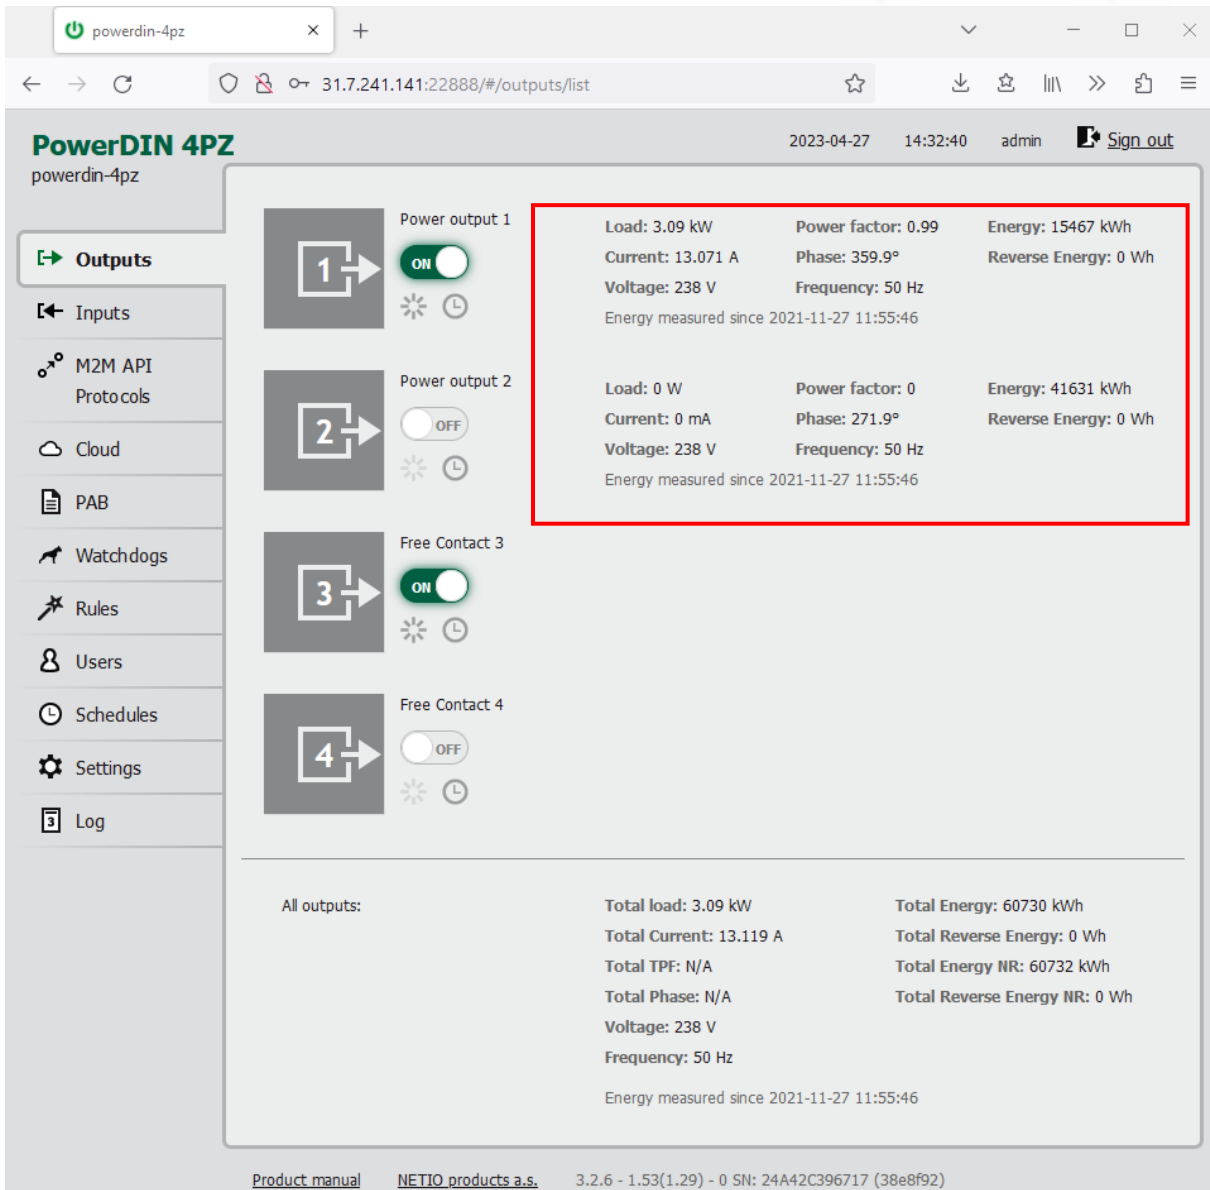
powerdin-4pz ×
+

31.7.241.141:22888/#/outputs/list

PowerDIN 4PZ
powerdin-4pz

2023-04-27 14:32:40 admin Sign out

Outputs
Inputs
M2M API Protocols
Cloud
PAB
Watchdogs
Rules
Users
Schedules
Settings
Log

1
Power output 1
ON

Load: 3.09 kW
Current: 13.071 A
Voltage: 238 V
Power factor: 0.99
Phase: 359.9°
Frequency: 50 Hz
Energy: 15467 kWh
Reverse Energy: 0 Wh
Energy measured since 2021-11-27 11:55:46

2
Power output 2
OFF

Load: 0 W
Current: 0 mA
Voltage: 238 V
Power factor: 0
Phase: 271.9°
Frequency: 50 Hz
Energy: 41631 kWh
Reverse Energy: 0 Wh
Energy measured since 2021-11-27 11:55:46

3
Free Contact 3
ON

4
Free Contact 4
OFF

All outputs:

Total load: 3.09 kW
Total Current: 13.119 A
Total TPF: N/A
Total Phase: N/A
Voltage: 238 V
Frequency: 50 Hz
Total Energy: 60730 kWh
Total Reverse Energy: 0 Wh
Total Energy NR: 60732 kWh
Total Reverse Energy NR: 0 Wh

Energy measured since 2021-11-27 11:55:46

Product manual NETIO products a.s. 3.2.6 - 1.53(1.29) - 0 SN: 24A42C396717 (38e8f92)